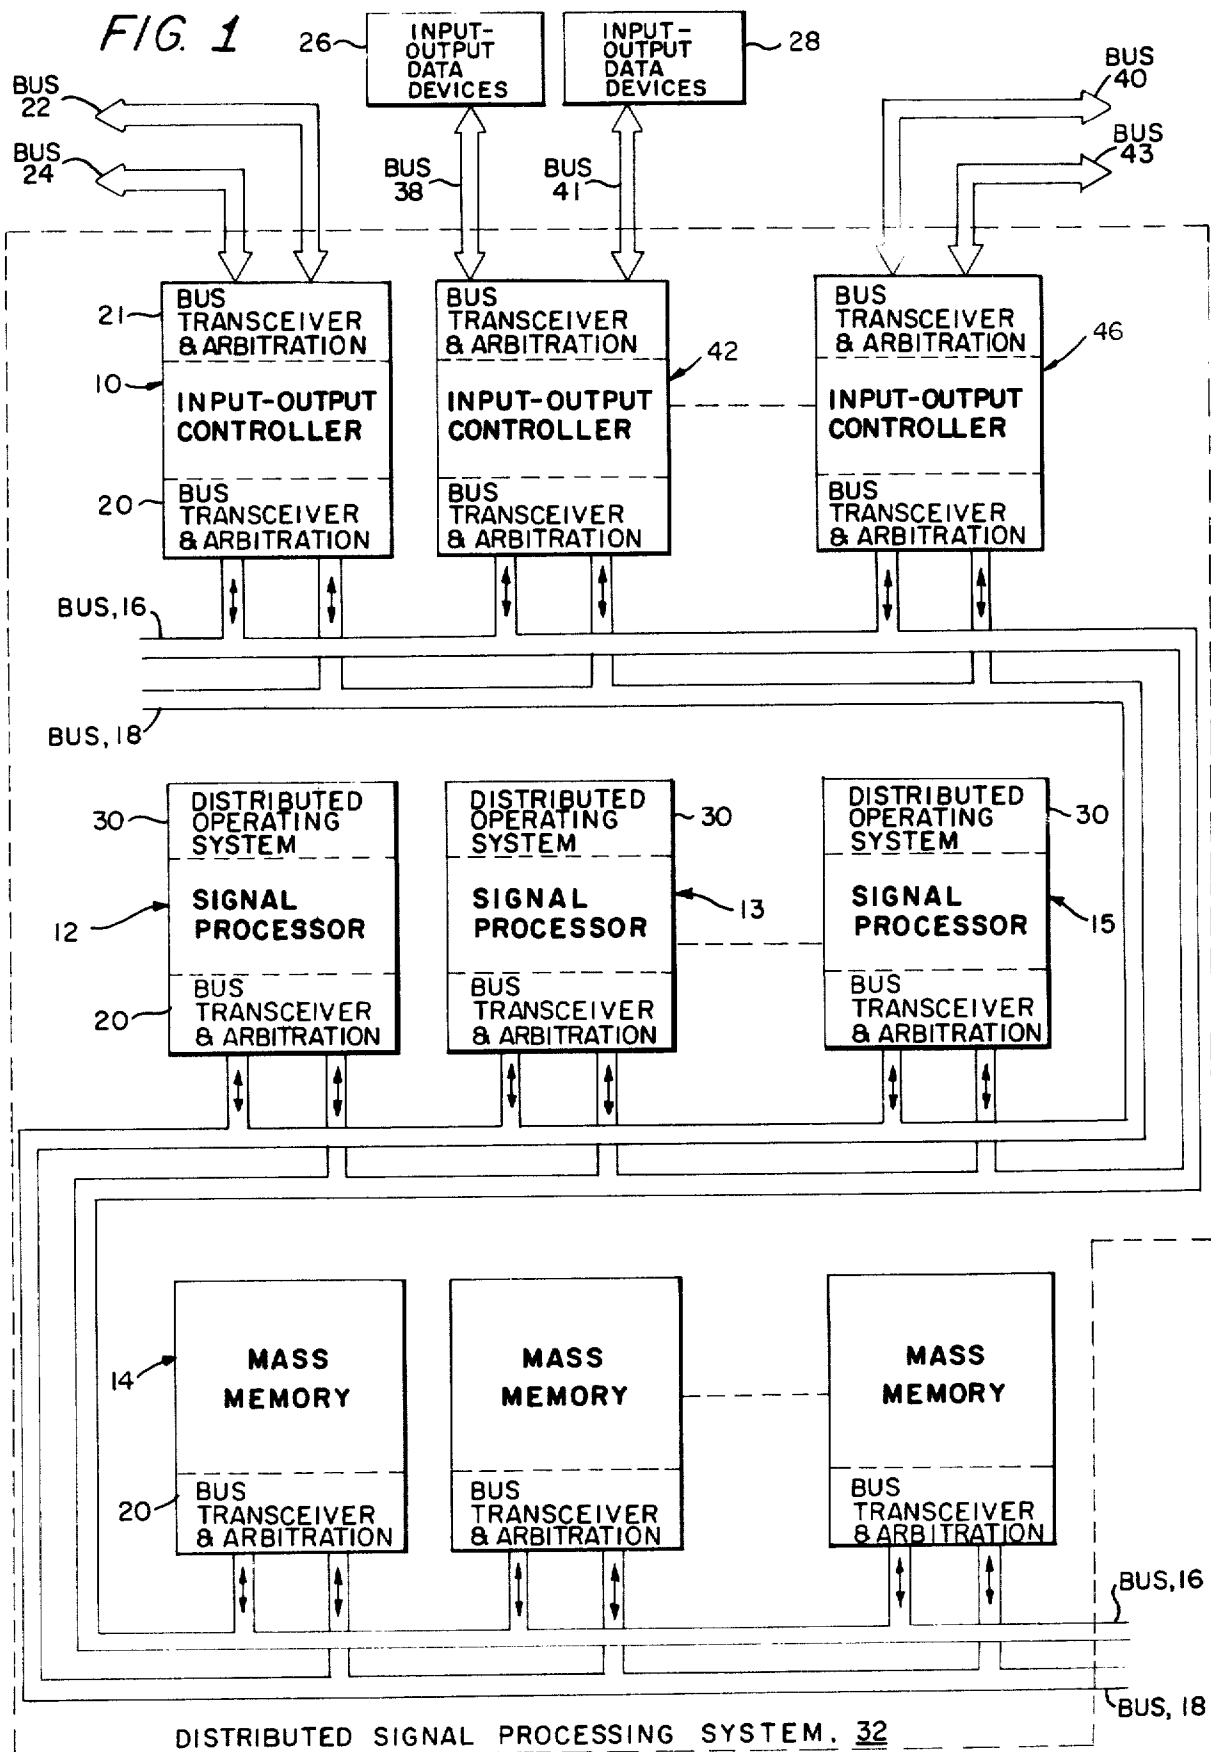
FIG. 1

26 INPUT-OUTPUT DATA DEVICES

INPUT-OUTPUT DATA DEVICES 28

BUS 22

BUS 24

BUS 38

BUS 41

BUS 40

BUS 43

21 BUS TRANSCEIVER & ARBITRATION

10 INPUT-OUTPUT CONTROLLER

20 BUS TRANSCEIVER & ARBITRATION

BUS TRANSCEIVER & ARBITRATION

42

INPUT-OUTPUT CONTROLLER

BUS TRANSCEIVER & ARBITRATION

BUS TRANSCEIVER & ARBITRATION

46

INPUT-OUTPUT CONTROLLER

BUS TRANSCEIVER & ARBITRATION

BUS, 16

BUS, 18

30 DISTRIBUTED OPERATING SYSTEM

12 SIGNAL PROCESSOR

20 BUS TRANSCEIVER & ARBITRATION

DISTRIBUTED OPERATING SYSTEM 30

SIGNAL PROCESSOR 13

BUS TRANSCEIVER & ARBITRATION

DISTRIBUTED OPERATING SYSTEM 30

SIGNAL PROCESSOR 15

BUS TRANSCEIVER & ARBITRATION

14 MASS MEMORY

20 BUS TRANSCEIVER & ARBITRATION

MASS MEMORY

BUS TRANSCEIVER & ARBITRATION

MASS MEMORY

BUS TRANSCEIVER & ARBITRATION

BUS, 16

BUS, 18

DISTRIBUTED SIGNAL PROCESSING SYSTEM, 32